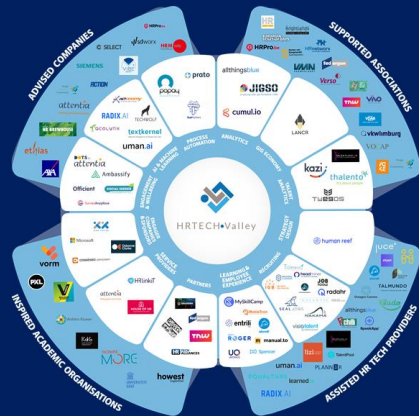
ADVISED COMPANIES
SUPPORTED ASSOCIATIONS
INSPIRED ACADEMIC ORGANISATIONS
ASSISTED HR TECH PROVIDERS

HRTECH Valley

SELECT
adworx
SIEMENS
attentia
RADIX AI
Ambassify
Officient
papay
proto
TECHWOLF
textkernel
uman.ai
allthingsblue
JIGSO
cumul.io
LANCR
kazi
thalento
TWOBOS
human reef
HRPro.be
VAVN
Verso
TNW
VKW
vkwlimburg
VOCAP
juce
TALMUNDO
JOB
radahr
MySkillCamp
entrili
ROGER
manual.to
SIO Sensor
uman.ai
RADIX AI
PLANNER
learned
allthingstalk
vorm
PXL
Microsoft
attentia
HRlinkIT
MORE
howest
TNW
ANALYTICS
PROCESS AUTOMATION
GIG ECONOMY
TALENT ACQUISITION
LEARNING & EMPLOYEE EXPERIENCE
PARTNERS
SERVICE PROVIDERS
STRATEGY & INNOVATION
RECRUITMENT